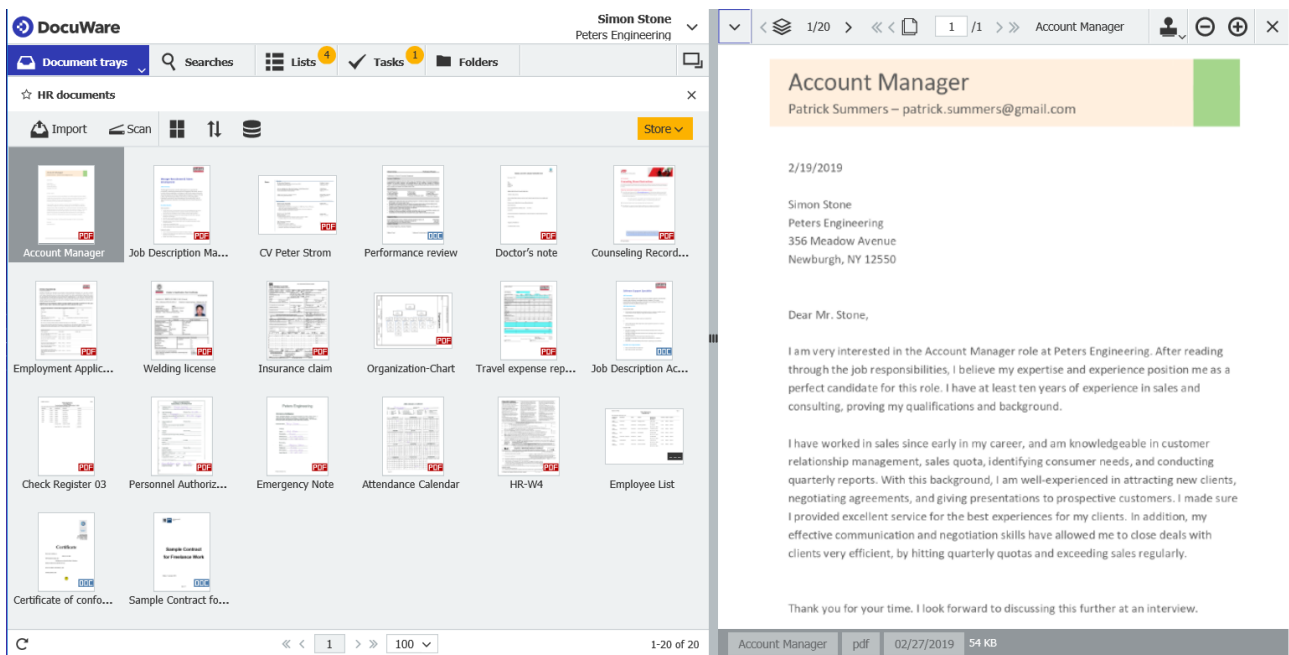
DocuWare

Simon Stone
Peters Engineering

Document trays
Searches
Lists 4
Tasks 1
Folders

☆ HR documents

Import
Scan
Store

Account Manager
Job Description Ma...
CV Peter Strom
Performance review
Doctor's note
Counseling Record...
Employment Applic...
Welding license
Insurance claim
Organization-Chart
Travel expense rep...
Job Description Ac...
Check Register 03
Personnel Authoriz...
Emergency Note
Attendance Calendar
HR-W4
Employee List
Certificate of confo...
Sample Contract fo...

1
100
1-20 of 20

1/20
1 /1
Account Manager

Account Manager
Patrick Summers – patrick.summers@gmail.com

2/19/2019

Simon Stone
Peters Engineering
356 Meadow Avenue
Newburgh, NY 12550

Dear Mr. Stone,

I am very interested in the Account Manager role at Peters Engineering. After reading through the job responsibilities, I believe my expertise and experience position me as a perfect candidate for this role. I have at least ten years of experience in sales and consulting, proving my qualifications and background.

I have worked in sales since early in my career, and am knowledgeable in customer relationship management, sales quota, identifying consumer needs, and conducting quarterly reports. With this background, I am well-experienced in attracting new clients, negotiating agreements, and giving presentations to prospective customers. I made sure I provided excellent service for the best experiences for my clients. In addition, my effective communication and negotiation skills have allowed me to close deals with clients very efficient, by hitting quarterly quotas and exceeding sales regularly.

Thank you for your time. I look forward to discussing this further at an interview.

Account Manager
pdf
02/27/2019
54 KB